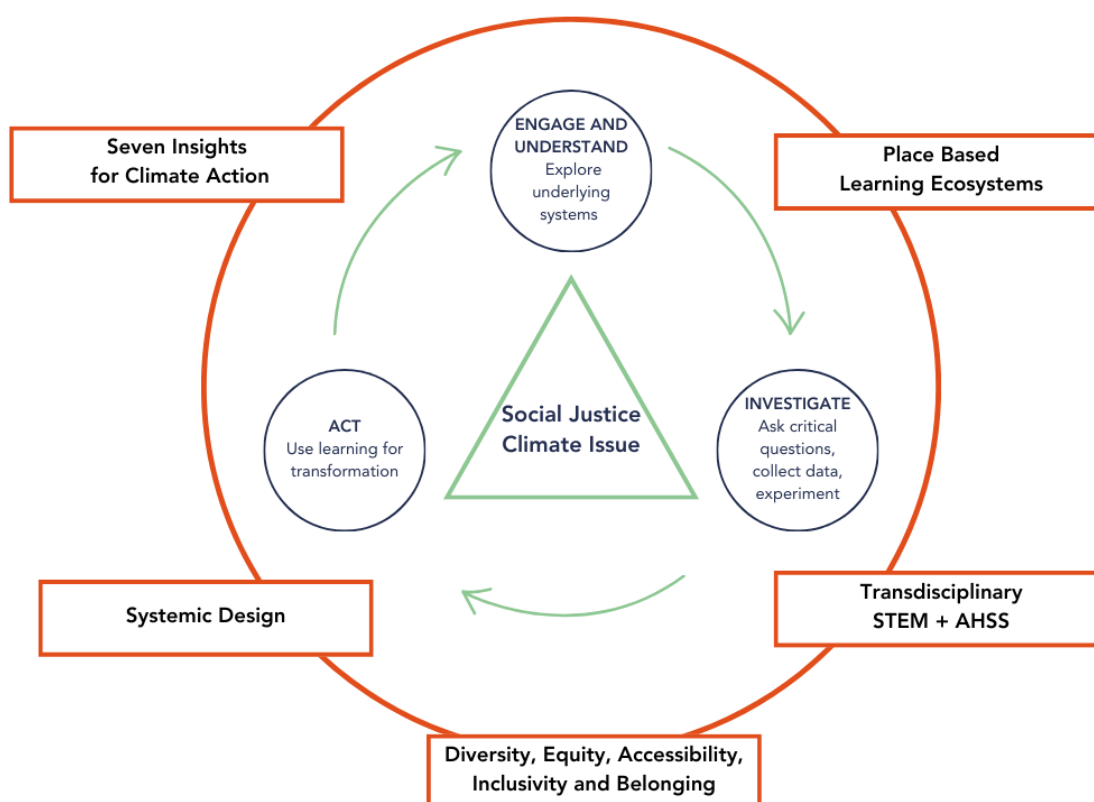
Seven Insights for Climate Action

ENGAGE AND UNDERSTAND
Explore underlying systems

Place Based Learning Ecosystems

ACT
Use learning for transformation

Social Justice Climate Issue

INVESTIGATE
Ask critical questions, collect data, experiment

Systemic Design

Transdisciplinary STEM + AHSS

Diversity, Equity, Accessibility, Inclusivity and Belonging